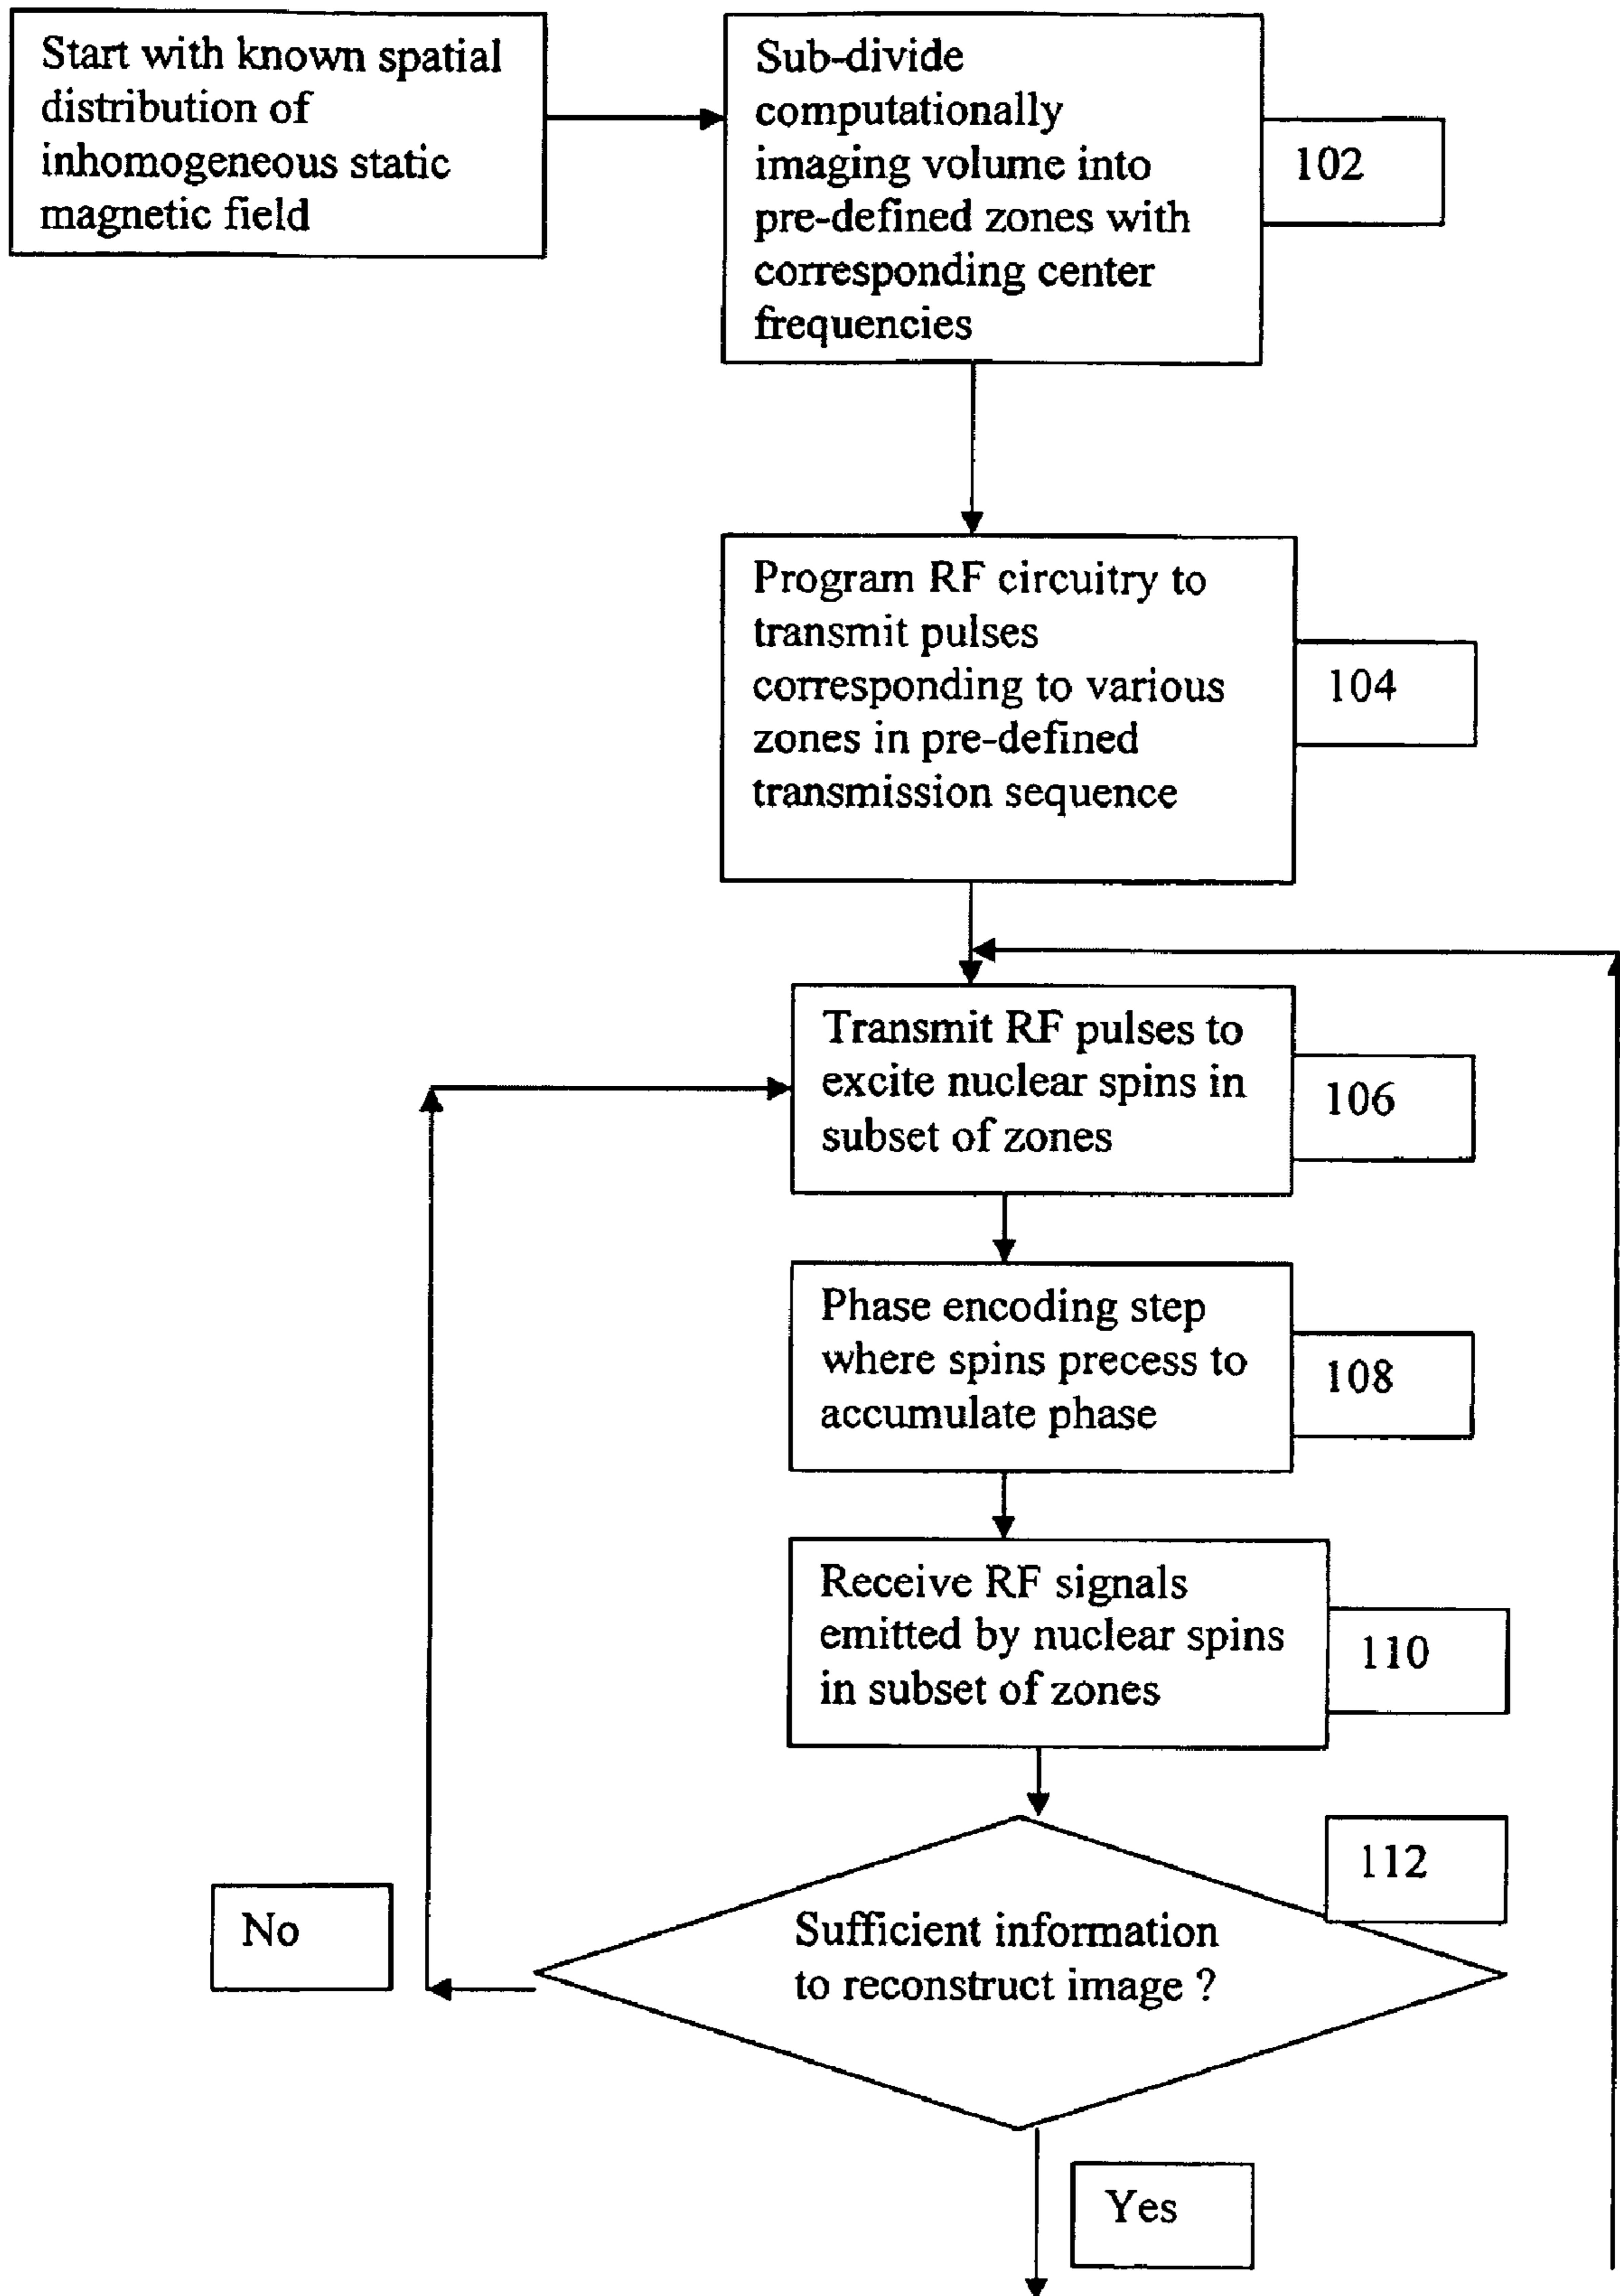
Start with known spatial distribution of inhomogeneous static magnetic field

Sub-divide computationally imaging volume into pre-defined zones with corresponding center frequencies

102

Program RF circuitry to transmit pulses corresponding to various zones in pre-defined transmission sequence

104

Transmit RF pulses to excite nuclear spins in subset of zones

106

Phase encoding step where spins precess to accumulate phase

108

Receive RF signals emitted by nuclear spins in subset of zones

110

112

No

Sufficient information to reconstruct image ?

Yes